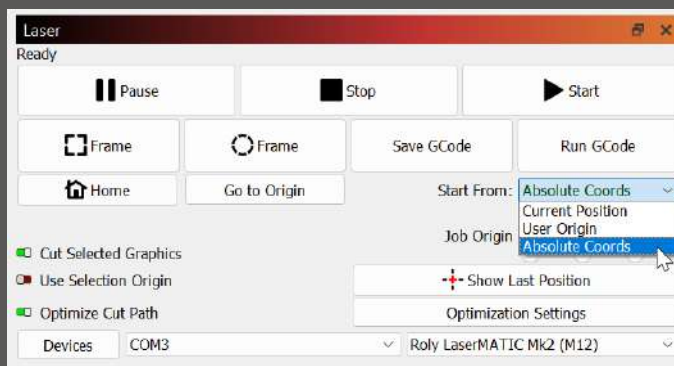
Laser
Ready

Pause
Stop
Start

Frame
Frame
Save GCode
Run GCode

Home
Go to Origin
Start From: Absolute Coords
Current Position
User Origin
Absolute Coords

Job Origin

Cut Selected Graphics
Use Selection Origin
Show Last Position
Optimize Cut Path
Optimization Settings

Devices
COM3
Roly LaserMATIC Mk2 (M12)